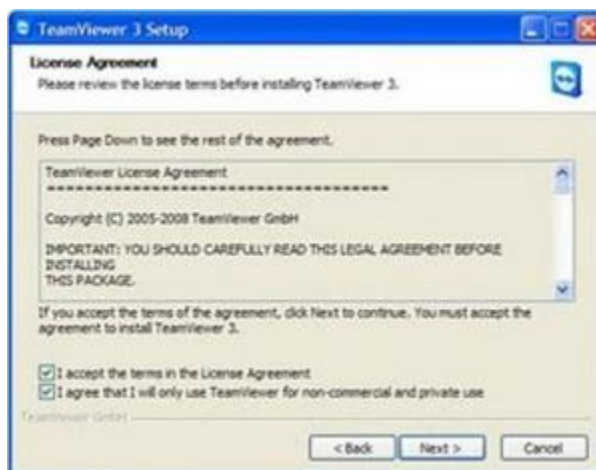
TeamViewer 3 Setup

License Agreement
Please review the license terms before installing TeamViewer 3.

Press Page Down to see the rest of the agreement.

TeamViewer License Agreement
========================================

Copyright (C) 2005-2008 TeamViewer GmbH

IMPORTANT: YOU SHOULD CAREFULLY READ THIS LEGAL AGREEMENT BEFORE INSTALLING THIS PACKAGE.

If you accept the terms of the agreement, click Next to continue. You must accept the agreement to install TeamViewer 3.

I accept the terms in the License Agreement
I agree that I will only use TeamViewer for non-commercial and private use

TeamViewer GmbH

< Back
Next >
Cancel